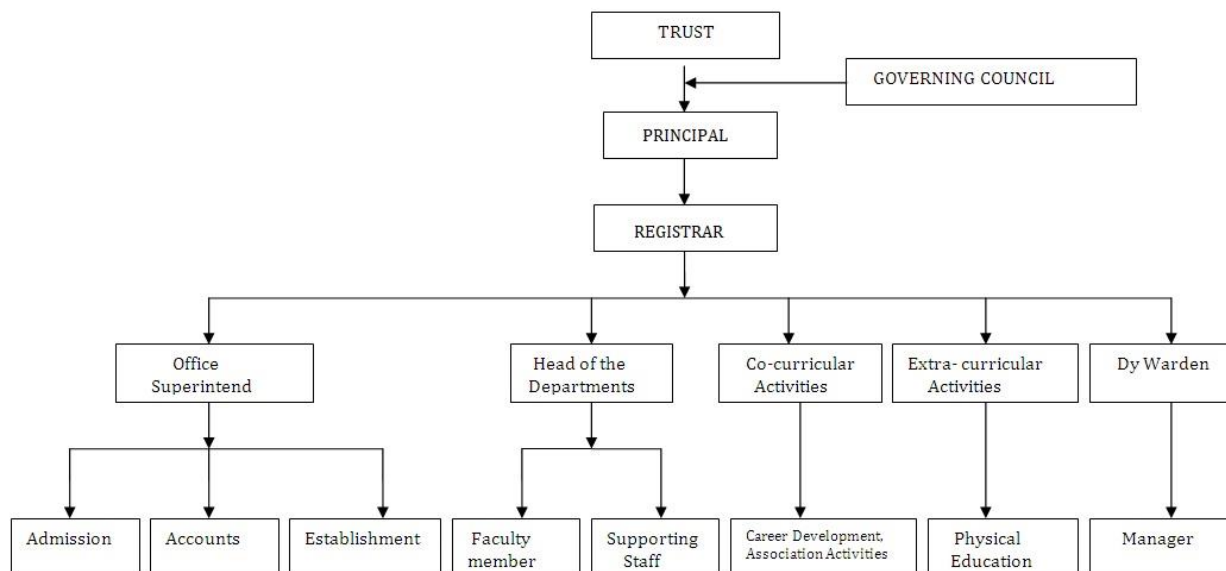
TRUST

GOVERNING COUNCIL

PRINCIPAL

REGISTRAR

Office Superintend

Head of the Departments

Co-curricular Activities

Extra- curricular Activities

Dy Warden

Admission

Accounts

Establishment

Faculty member

Supporting Staff

Career Development, Association Activities

Physical Education

Manager